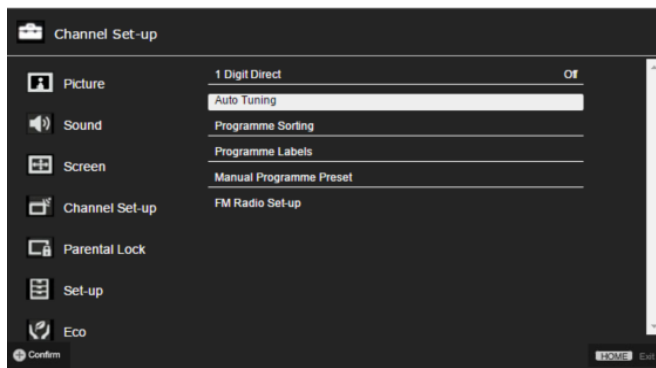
Channel Set-up

Picture
Sound
Screen
Channel Set-up
Parental Lock
Set-up
Eco

1 Digit Direct Off
Auto Tuning
Programme Sorting
Programme Labels
Manual Programme Preset
FM Radio Set-up

Confirm
HOME Exit